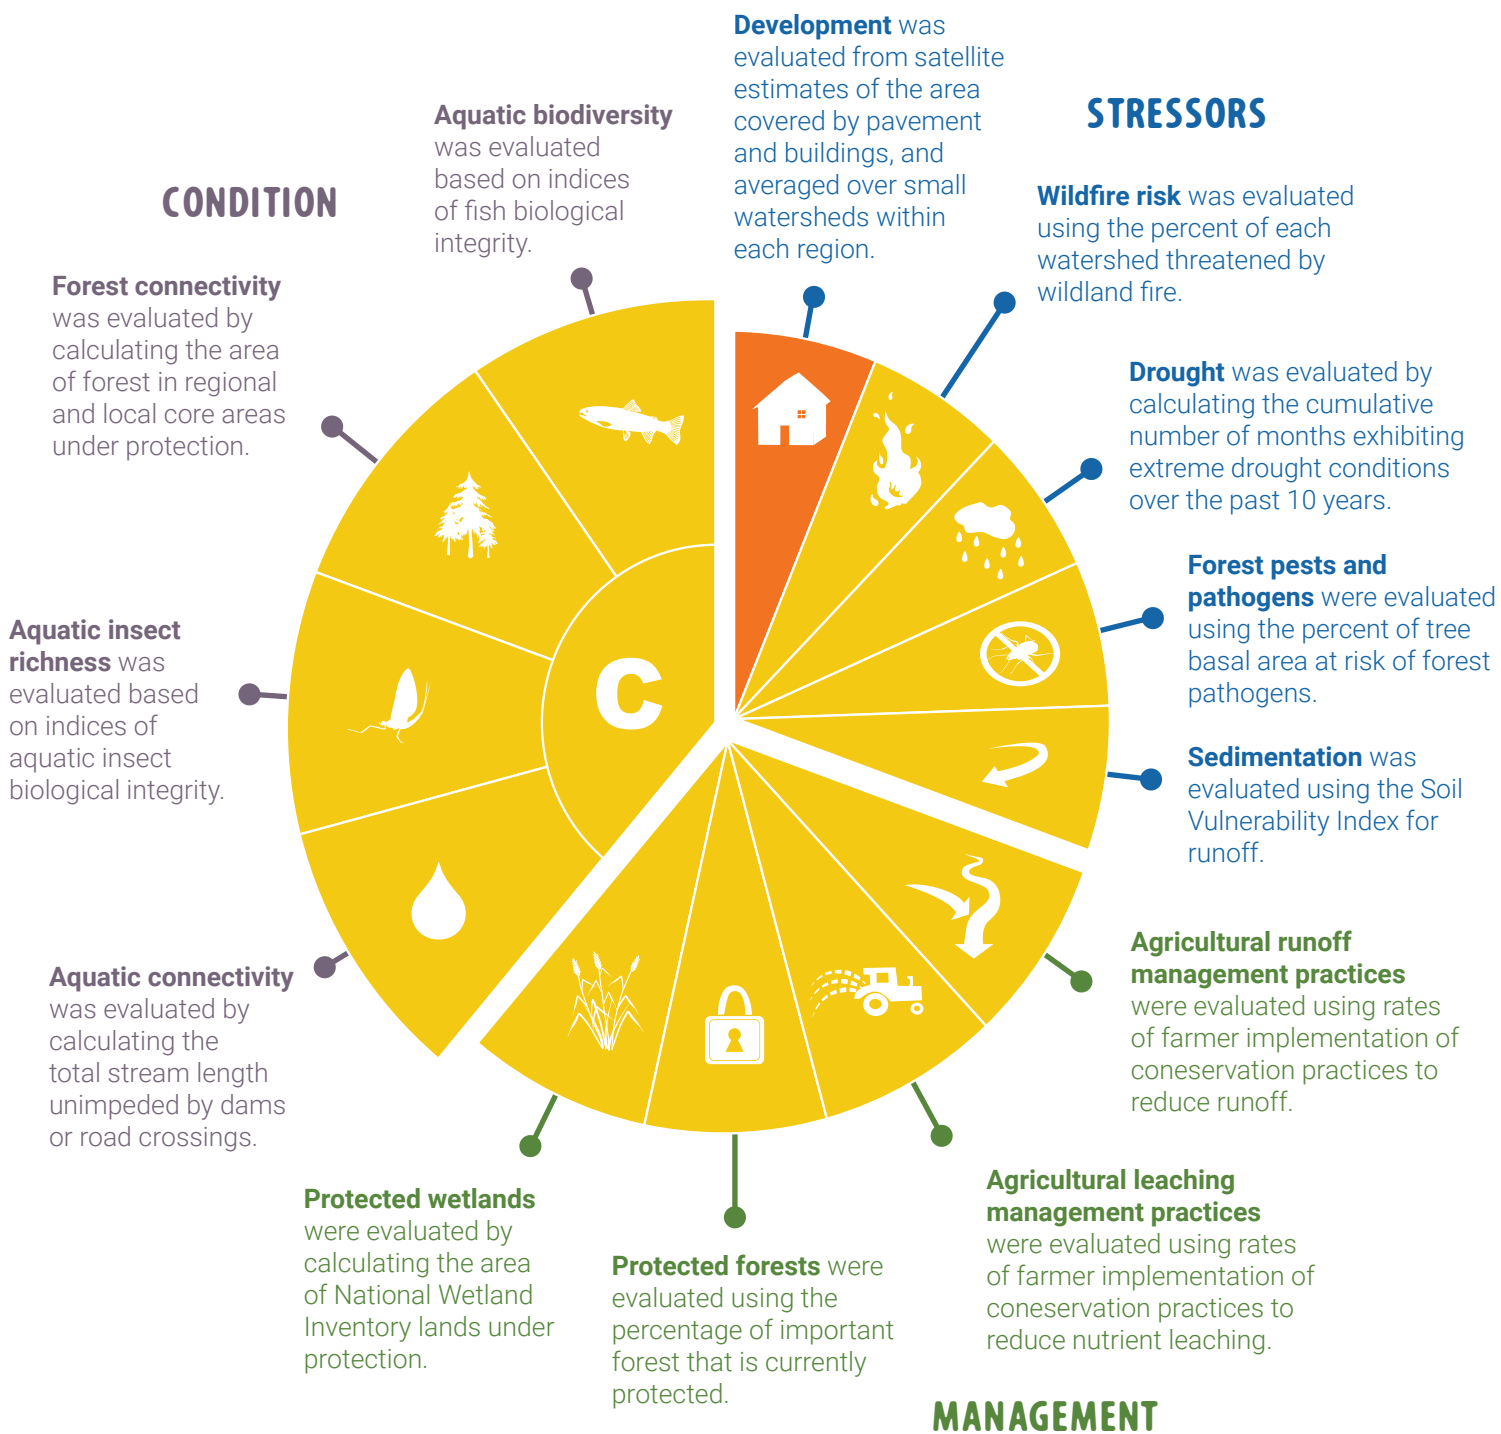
**Development** was evaluated from satellite estimates of the area covered by pavement and buildings, and averaged over small watersheds within each region.

STRESSORS

**Aquatic biodiversity** was evaluated based on indices of fish biological integrity.

CONDITION

**Wildfire risk** was evaluated using the percent of each watershed threatened by wildland fire.

**Forest connectivity** was evaluated by calculating the area of forest in regional and local core areas under protection.

**Drought** was evaluated by calculating the cumulative number of months exhibiting extreme drought conditions over the past 10 years.

**Forest pests and pathogens** were evaluated using the percent of tree basal area at risk of forest pathogens.

**Aquatic insect richness** was evaluated based on indices of aquatic insect biological integrity.

C

**Sedimentation** was evaluated using the Soil Vulnerability Index for runoff.

**Agricultural runoff management practices** were evaluated using rates of farmer implementation of coneservation practices to reduce runoff.

**Aquatic connectivity** was evaluated by calculating the total stream length unimpeded by dams or road crossings.

**Protected wetlands** were evaluated by calculating the area of National Wetland Inventory lands under protection.

**Agricultural leaching management practices** were evaluated using rates of farmer implementation of coneservation practices to reduce nutrient leaching.

**Protected forests** were evaluated using the percentage of important forest that is currently protected.

MANAGEMENT